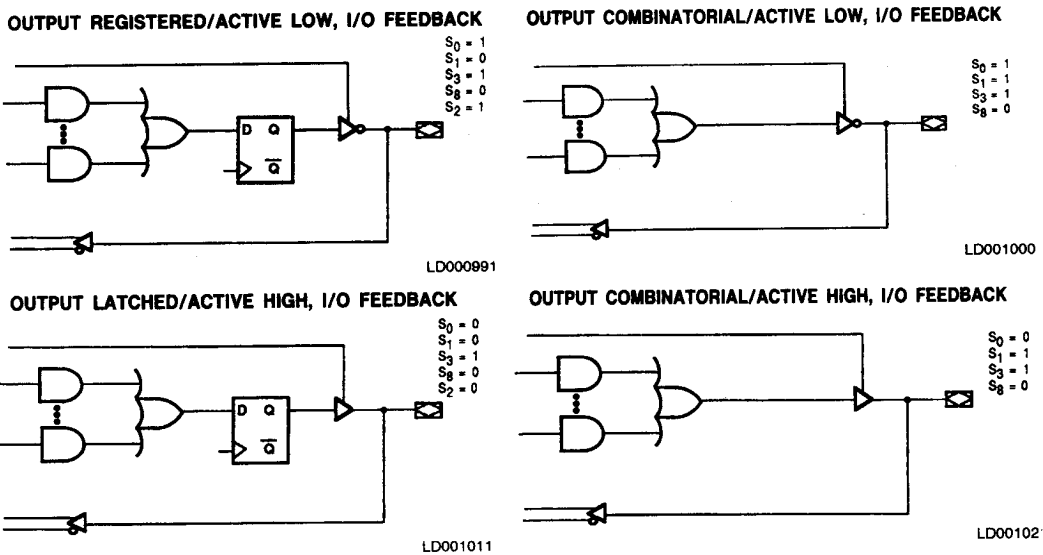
OUTPUT REGISTERED/ACTIVE LOW, I/O FEEDBACK

$S_0 = 1$
$S_1 = 0$
$S_3 = 1$
$S_8 = 0$
$S_2 = 1$

D Q
$\overline{Q}$

LD000991

OUTPUT COMBINATORIAL/ACTIVE LOW, I/O FEEDBACK

$S_0 = 1$
$S_1 = 1$
$S_3 = 1$
$S_8 = 0$

LD001000

OUTPUT LATCHED/ACTIVE HIGH, I/O FEEDBACK

$S_0 = 0$
$S_1 = 0$
$S_3 = 1$
$S_8 = 0$
$S_2 = 0$

D Q
$\overline{Q}$

LD001011

OUTPUT COMBINATORIAL/ACTIVE HIGH, I/O FEEDBACK

$S_0 = 0$
$S_1 = 1$
$S_3 = 1$
$S_8 = 0$

LD00102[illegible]